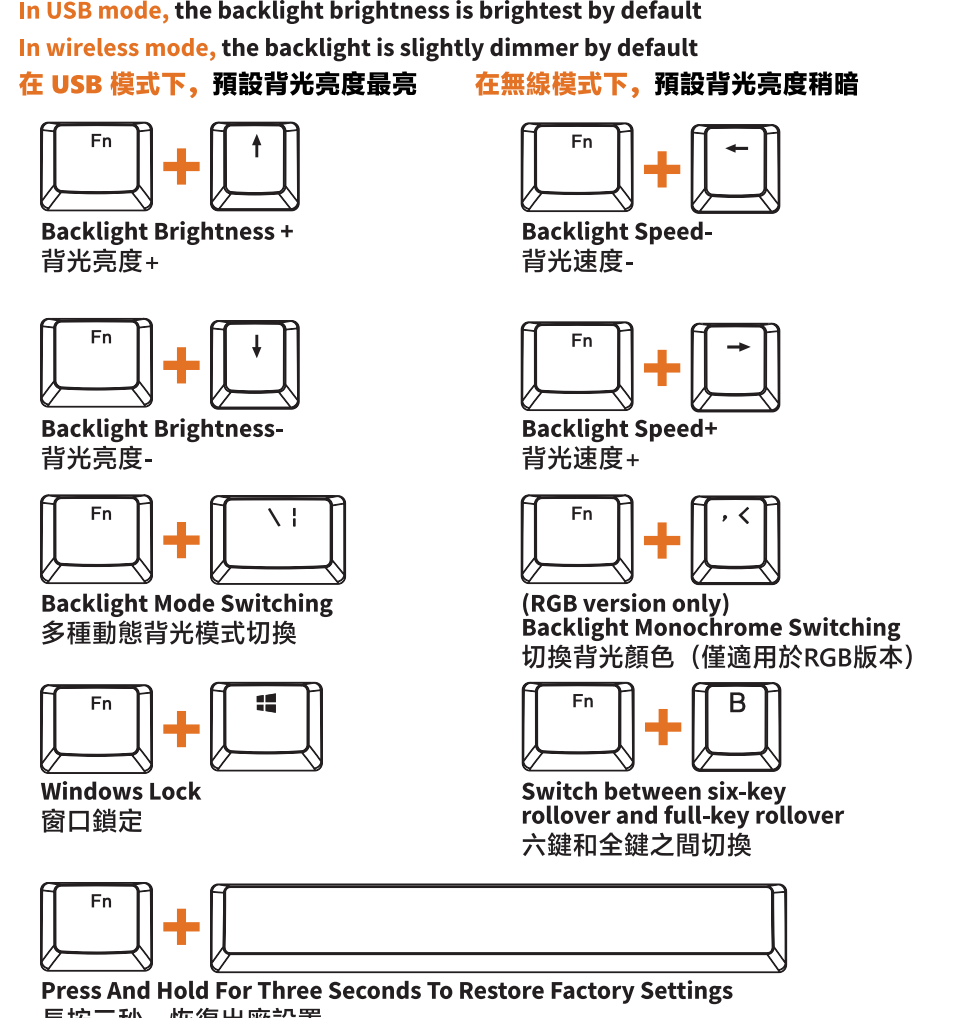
In USB mode, the backlight brightness is brightest by default
In wireless mode, the backlight is slightly dimmer by default
在 USB 模式下，預設背光亮度最亮　　在無線模式下，預設背光亮度稍暗

Fn + ↑
Backlight Brightness +
背光亮度+

Fn + ←
Backlight Speed-
背光速度-

Fn + ↓
Backlight Brightness-
背光亮度-

Fn + →
Backlight Speed+
背光速度+

Fn + \ |
Backlight Mode Switching
多種動態背光模式切換

Fn + , <
(RGB version only)
Backlight Monochrome Switching
切換背光顏色（僅適用於RGB版本）

Fn +
Windows Lock
窗口鎖定

Fn + B
Switch between six-key rollover and full-key rollover
六鍵和全鍵之間切換

Fn +
Press And Hold For Three Seconds To Restore Factory Settings
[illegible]